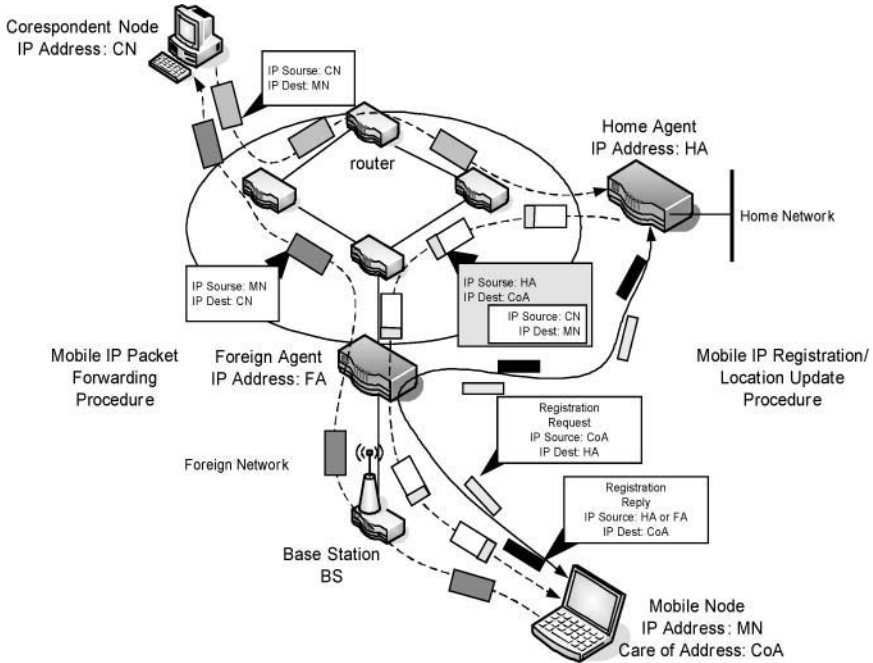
Corespondent Node
IP Address: CN

IP Sourse: CN
IP Dest: MN

router

Home Agent
IP Address: HA

Home Network

IP Sourse: MN
IP Dest: CN

IP Sourse: HA
IP Dest: CoA
IP Source: CN
IP Dest: MN

Mobile IP Packet Forwarding Procedure

Foreign Agent
IP Address: FA

Mobile IP Registration/ Location Update Procedure

Registration Request
IP Source: CoA
IP Dest: HA

Foreign Network

Registration Reply
IP Source: HA or FA
IP Dest: CoA

Base Station
BS

Mobile Node
IP Address: MN
Care of Address: CoA